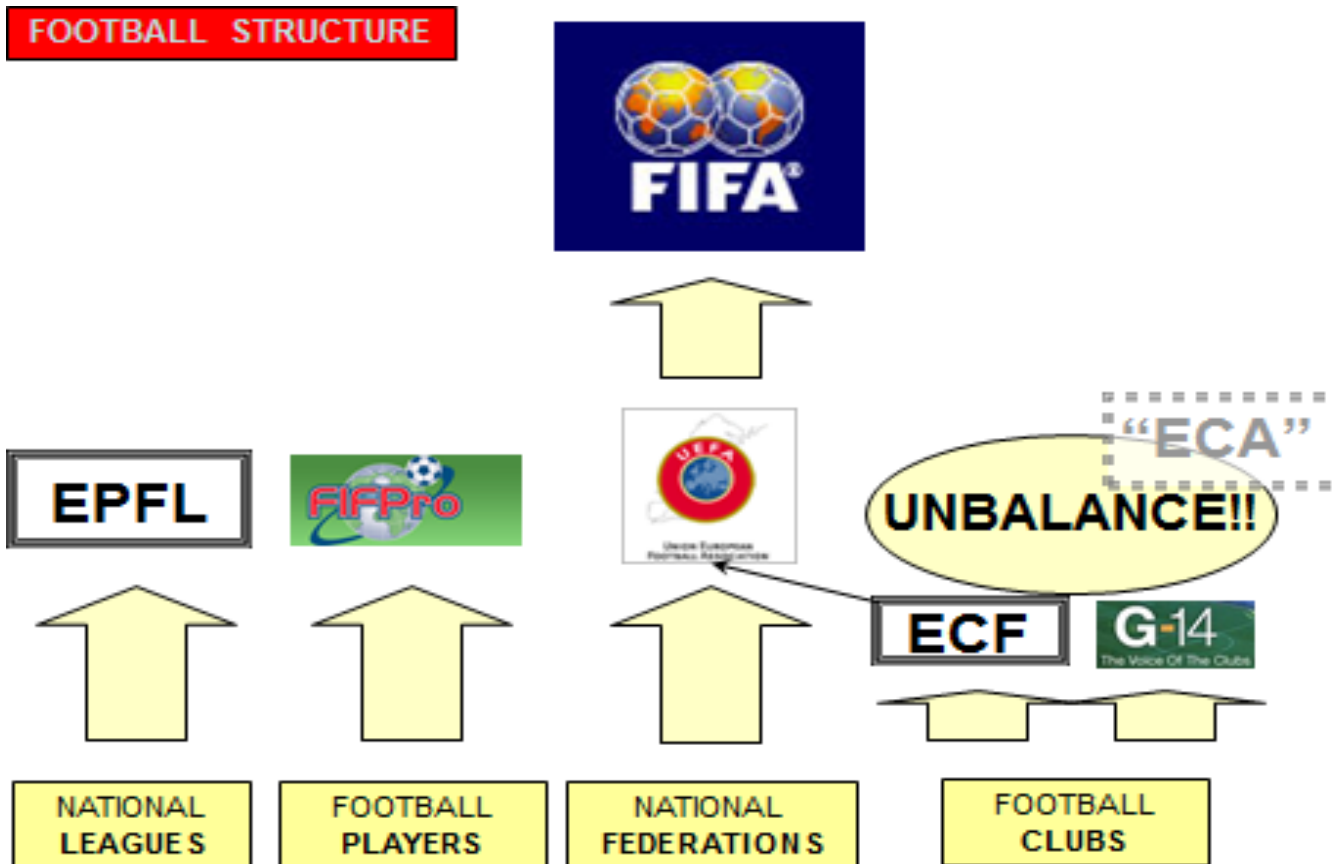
FOOTBALL STRUCTURE

FIFA

"ECA"

EPFL

FIFPro

UEFA
UNION EUROPEAN FOOTBALL ASSOCIATION

UNBALANCE!!

ECF

G-14
The Voice Of The Clubs

NATIONAL LEAGUES

FOOTBALL PLAYERS

NATIONAL FEDERATIONS

FOOTBALL CLUBS